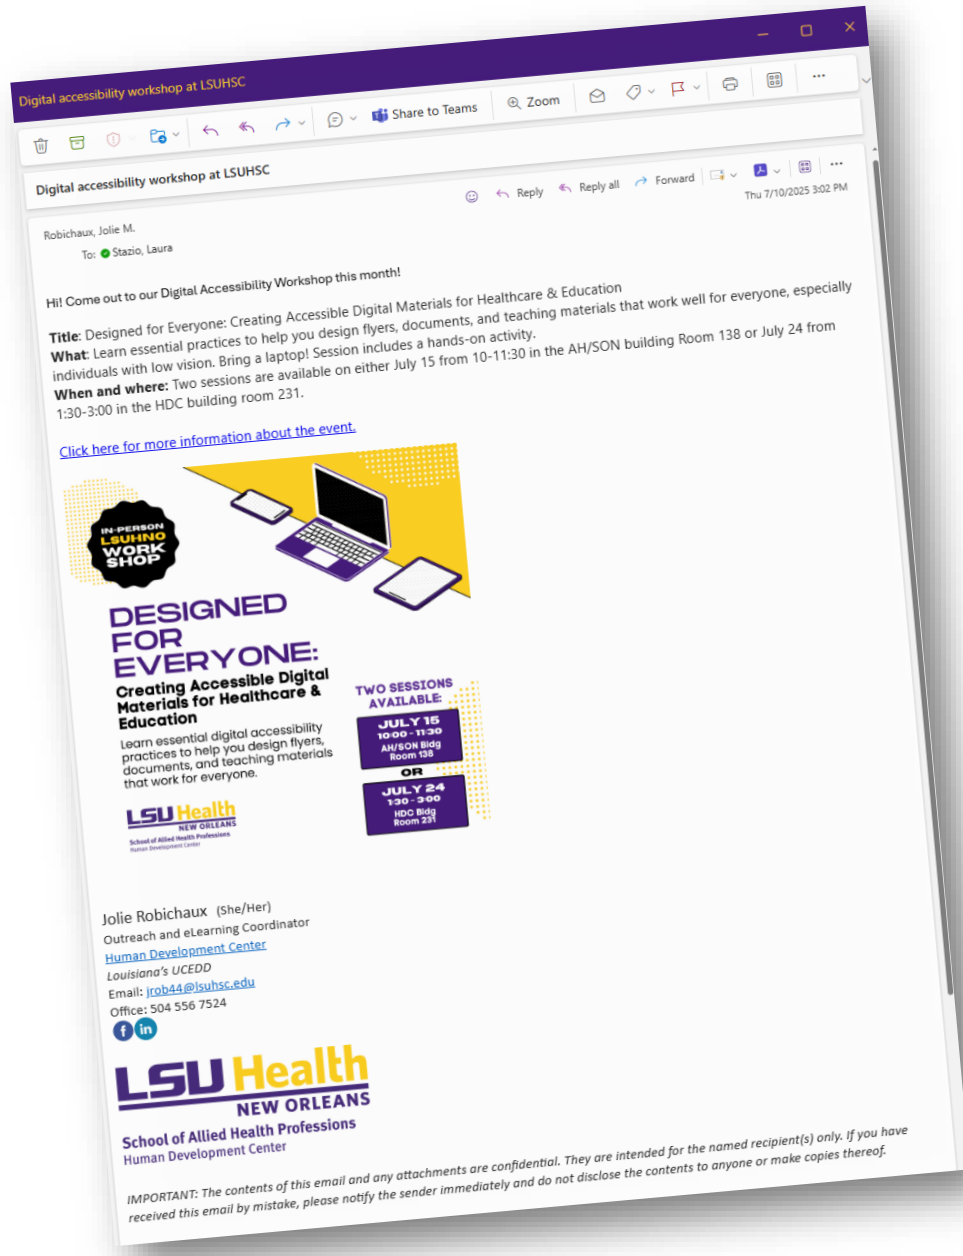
Digital accessibility workshop at LSUHSC

Share to Teams

Zoom

Digital accessibility workshop at LSUHSC

Reply Reply all Forward

Thu 7/10/2025 3:02 PM

Robichaux, Jolie M.

To: Stazio, Laura

Hi! Come out to our Digital Accessibility Workshop this month!

**Title**: Designed for Everyone: Creating Accessible Digital Materials for Healthcare & Education
**What**: Learn essential practices to help you design flyers, documents, and teaching materials that work well for everyone, especially individuals with low vision. Bring a laptop! Session includes a hands-on activity.
**When and where:** Two sessions are available on either July 15 from 10-11:30 in the AH/SON building Room 138 or July 24 from 1:30-3:00 in the HDC building room 231.

Click here for more information about the event.

IN-PERSON LSUHNO WORK SHOP

DESIGNED FOR EVERYONE:

Creating Accessible Digital Materials for Healthcare & Education

Learn essential digital accessibility practices to help you design flyers, documents, and teaching materials that work for everyone.

TWO SESSIONS AVAILABLE:

JULY 15
10:00 - 11:30
AH/SON Bldg
Room 138

OR

JULY 24
1:30 - 3:00
HDC Bldg
Room 231

LSU Health NEW ORLEANS
School of Allied Health Professions
Human Development Center

Jolie Robichaux (She/Her)
Outreach and eLearning Coordinator
Human Development Center
Louisiana's UCEDD
Email: jrob44@lsuhsc.edu
Office: 504 556 7524

LSU Health NEW ORLEANS
School of Allied Health Professions
Human Development Center

IMPORTANT: The contents of this email and any attachments are confidential. They are intended for the named recipient(s) only. If you have received this email by mistake, please notify the sender immediately and do not disclose the contents to anyone or make copies thereof.